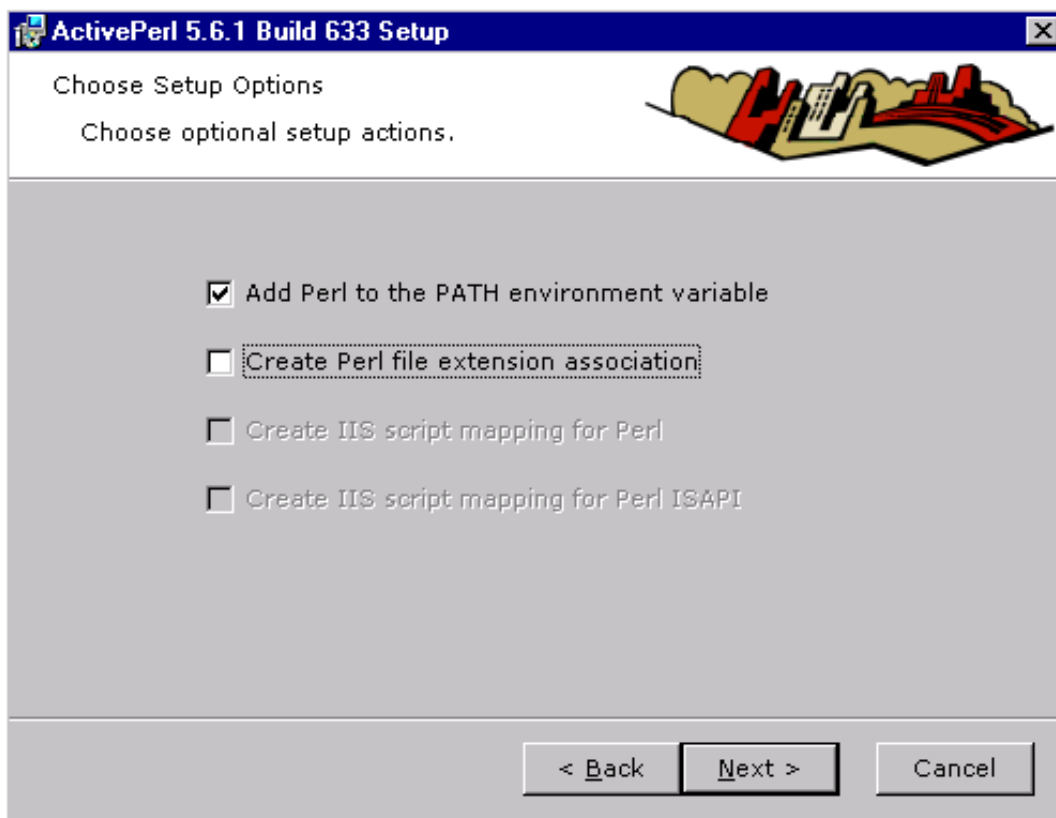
ActivePerl 5.6.1 Build 633 Setup

Choose Setup Options

Choose optional setup actions.

Add Perl to the PATH environment variable

Create Perl file extension association

Create IIS script mapping for Perl

Create IIS script mapping for Perl ISAPI

< Back

Next >

Cancel